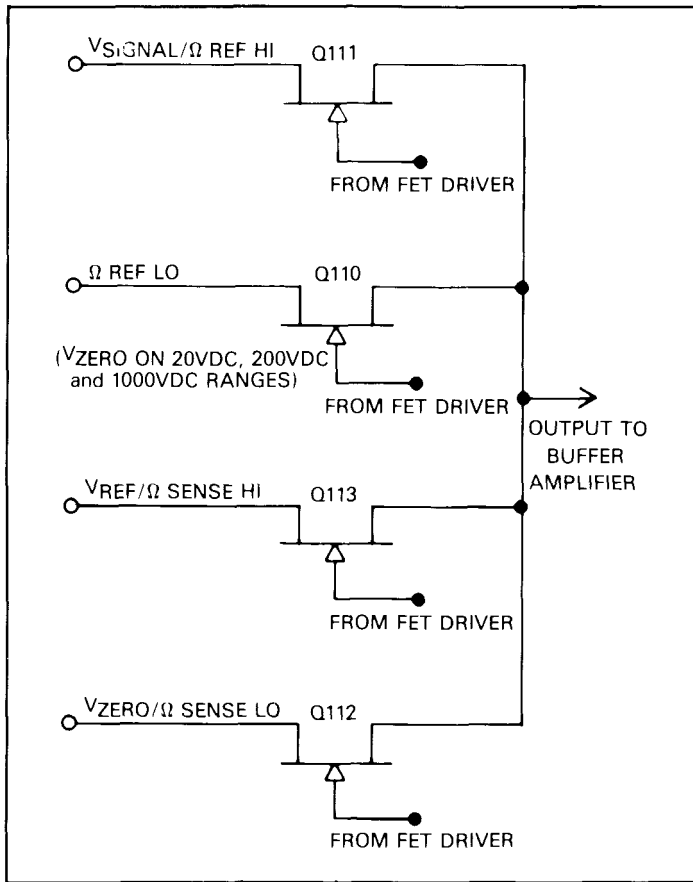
$V_{SIGNAL}/\Omega$ REF HI

Q111

FROM FET DRIVER

$\Omega$ REF LO

Q110

($V_{ZERO}$ ON 20VDC, 200VDC and 1000VDC RANGES)

FROM FET DRIVER

OUTPUT TO BUFFER AMPLIFIER

$V_{REF}/\Omega$ SENSE HI

Q113

FROM FET DRIVER

$V_{ZERO}/\Omega$ SENSE LO

Q112

FROM FET DRIVER